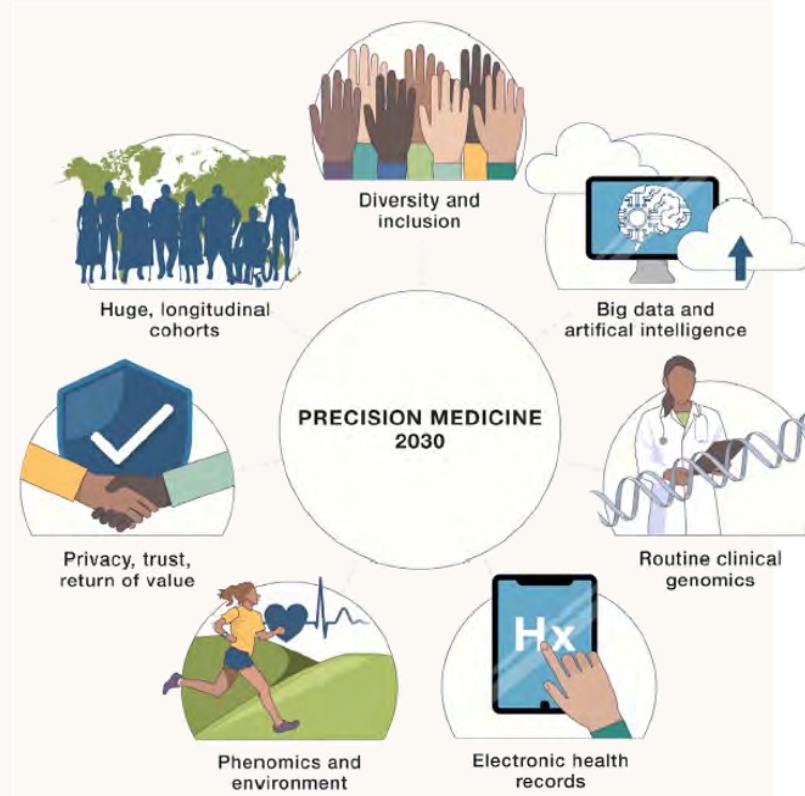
Diversity and inclusion

Big data and artifical intelligence

Routine clinical genomics

Hx

Electronic health records

Phenomics and environment

Privacy, trust, return of value

Huge, longitudinal cohorts

PRECISION MEDICINE 2030